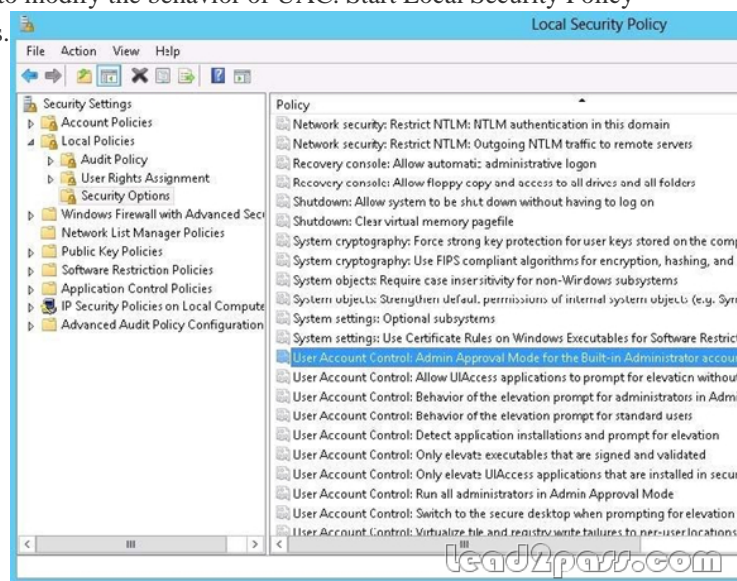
to modify the behavior of UAC. Start Local Security Policy

Local Security Policy

File Action View Help

Security Settings
Account Policies
Local Policies
Audit Policy
User Rights Assignment
Security Options
Windows Firewall with Advanced Sec
Network List Manager Policies
Public Key Policies
Software Restriction Policies
Application Control Policies
IP Security Policies on Local Compute
Advanced Audit Policy Configuration

Policy
Network security: Restrict NTLM: NTLM authentication in this domain
Network security: Restrict NTLM: Outgoing NTLM traffic to remote servers
Recovery console: Allow automatic administrative logon
Recovery console: Allow floppy copy and access to all drives and all folders
Shutdown: Allow system to be shut down without having to log on
Shutdown: Clear virtual memory pagefile
System cryptography: Force strong key protection for user keys stored on the comp
System cryptography: Use FIPS compliant algorithms for encryption, hashing, and
System objects: Require case insensitivity for non-Windows subsystems
System objects: Strengthen default permissions of internal system objects (e.g. Syn
System settings: Optional subsystems
System settings: Use Certificate Rules on Windows Executables for Software Restrict
User Account Control: Admin Approval Mode for the Built-in Administrator accou
User Account Control: Allow UIAccess applications to prompt for elevation without
User Account Control: Behavior of the elevation prompt for administrators in Adm
User Account Control: Behavior of the elevation prompt for standard users
User Account Control: Detect application installations and prompt for elevation
User Account Control: Only elevate executables that are signed and validated
User Account Control: Only elevate UIAccess applications that are installed in secu
User Account Control: Run all administrators in Admin Approval Mode
User Account Control: Switch to the secure desktop when prompting for elevation
User Account Control: Virtualize file and registry write failures to per-user locations

lead2pass.com